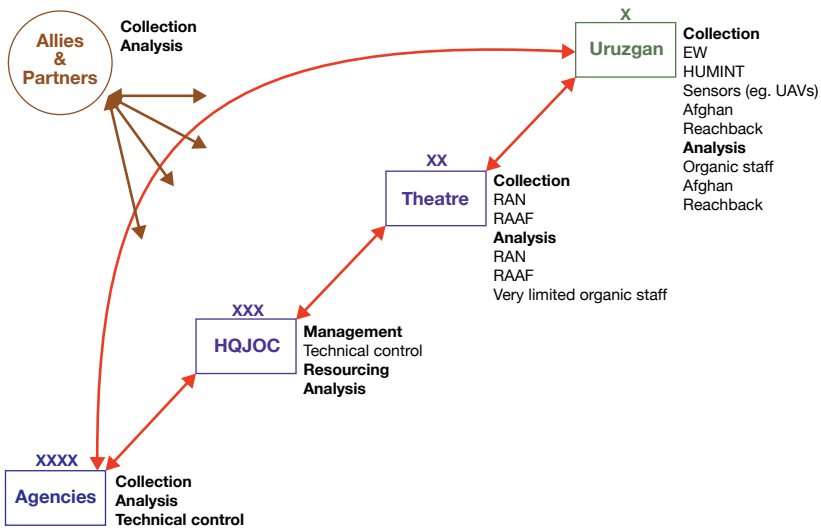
Allies & Partners

Collection
Analysis

X
Uruzgan

Collection
EW
HUMINT
Sensors (eg. UAVs)
Afghan
Reachback
Analysis
Organic staff
Afghan
Reachback

XX
Theatre

Collection
RAN
RAAF
Analysis
RAN
RAAF
Very limited organic staff

XXX
HQJOC

Management
Technical control
Resourcing
Analysis

XXXX
Agencies

Collection
Analysis
Technical control